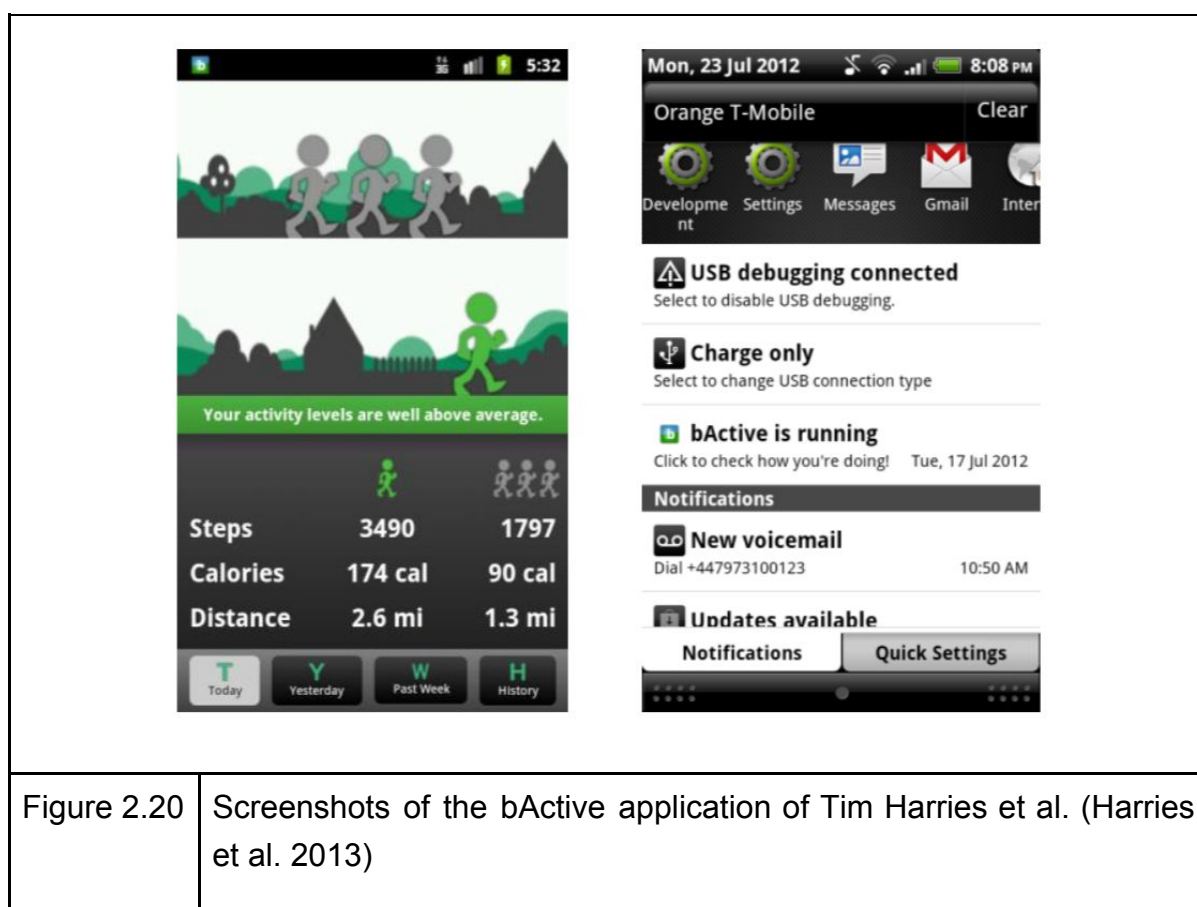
5:32

Your activity levels are well above average.

| | | |
|---|---|---|
| Steps | 3490 | 1797 |
| Calories | 174 cal | 90 cal |
| Distance | 2.6 mi | 1.3 mi |

T Today
Y Yesterday
W Past Week
H History

Mon, 23 Jul 2012 8:08 PM

Orange T-Mobile Clear

Development Settings Messages Gmail Inter

USB debugging connected
Select to disable USB debugging.

Charge only
Select to change USB connection type

bActive is running
Click to check how you're doing! Tue, 17 Jul 2012

Notifications

New voicemail
Dial +447973100123 10:50 AM

Updates available

Notifications Quick Settings

| Figure 2.20 | Screenshots of the bActive application of Tim Harries et al. (Harries et al. 2013) |
|---|---|